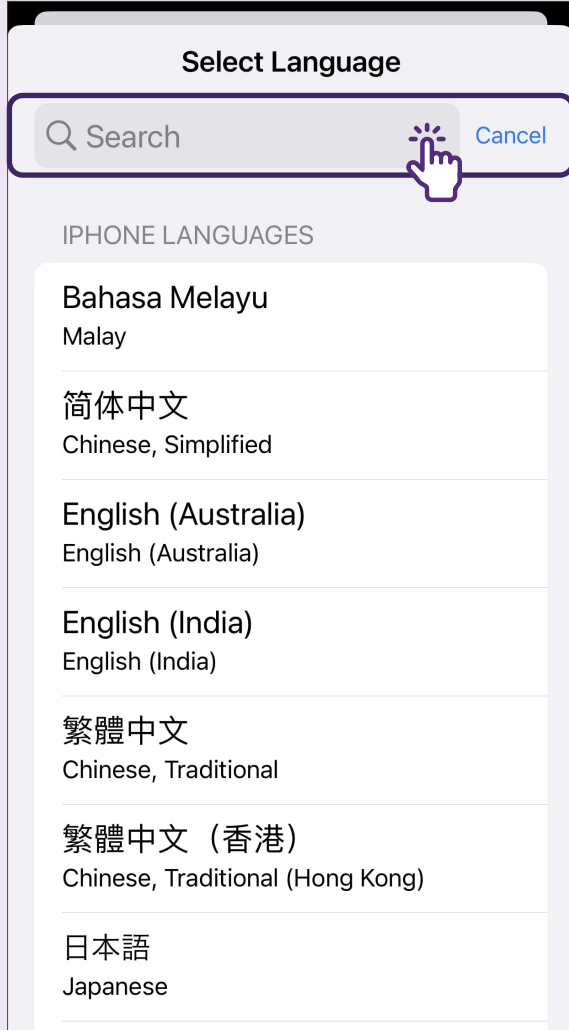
Select Language

Search

Cancel

IPHONE LANGUAGES

Bahasa Melayu
Malay

简体中文
Chinese, Simplified

English (Australia)
English (Australia)

English (India)
English (India)

繁體中文
Chinese, Traditional

繁體中文（香港）
Chinese, Traditional (Hong Kong)

日本語
Japanese